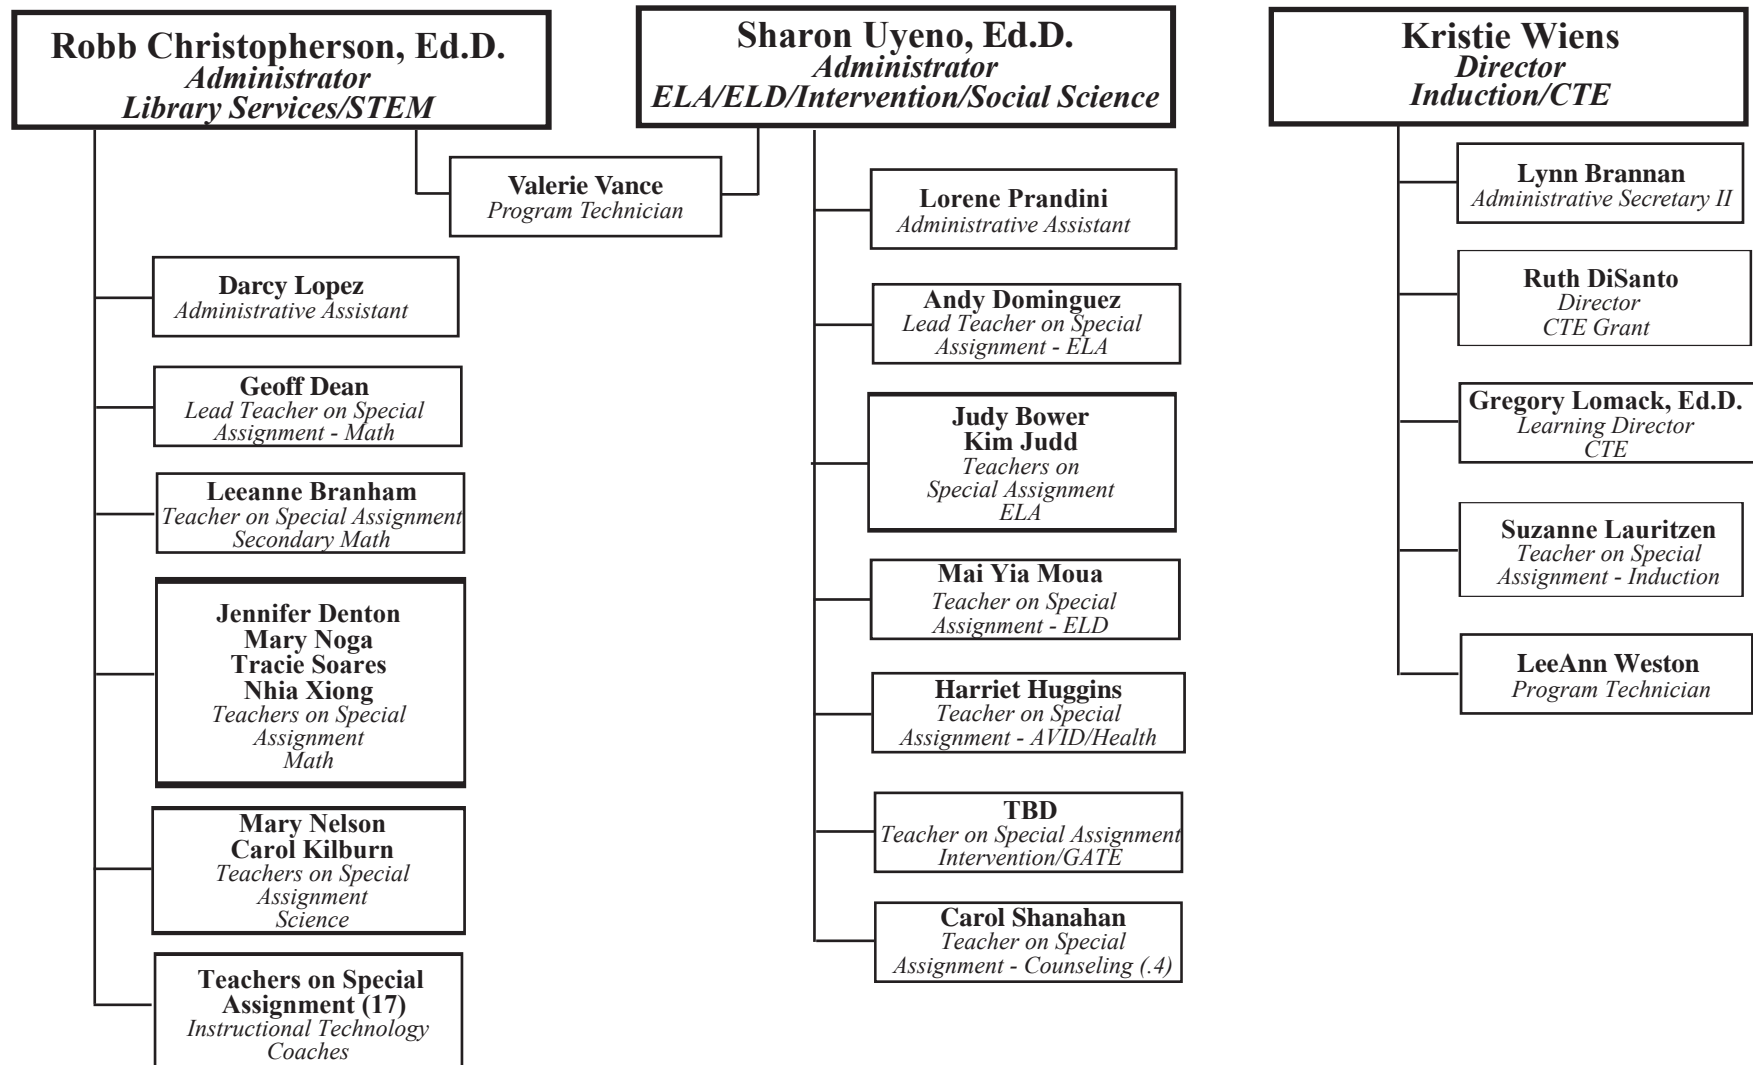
Robb Christopherson, Ed.D.
Administrator
Library Services/STEM

Sharon Uyeno, Ed.D.
Administrator
ELA/ELD/Intervention/Social Science

Kristie Wiens
Director
Induction/CTE

Valerie Vance
Program Technician

Darcy Lopez
Administrative Assistant

Geoff Dean
Lead Teacher on Special Assignment - Math

Leeanne Branham
Teacher on Special Assignment
Secondary Math

Jennifer Denton
Mary Noga
Tracie Soares
Nhia Xiong
Teachers on Special Assignment
Math

Mary Nelson
Carol Kilburn
Teachers on Special Assignment
Science

Teachers on Special Assignment (17)
Instructional Technology Coaches

Lorene Prandini
Administrative Assistant

Andy Dominguez
Lead Teacher on Special Assignment - ELA

Judy Bower
Kim Judd
Teachers on Special Assignment
ELA

Mai Yia Moua
Teacher on Special Assignment - ELD

Harriet Huggins
Teacher on Special Assignment - AVID/Health

TBD
Teacher on Special Assignment
Intervention/GATE

Carol Shanahan
Teacher on Special Assignment - Counseling (.4)

Lynn Brannan
Administrative Secretary II

Ruth DiSanto
Director
CTE Grant

Gregory Lomack, Ed.D.
Learning Director
CTE

Suzanne Lauritzen
Teacher on Special Assignment - Induction

LeeAnn Weston
Program Technician